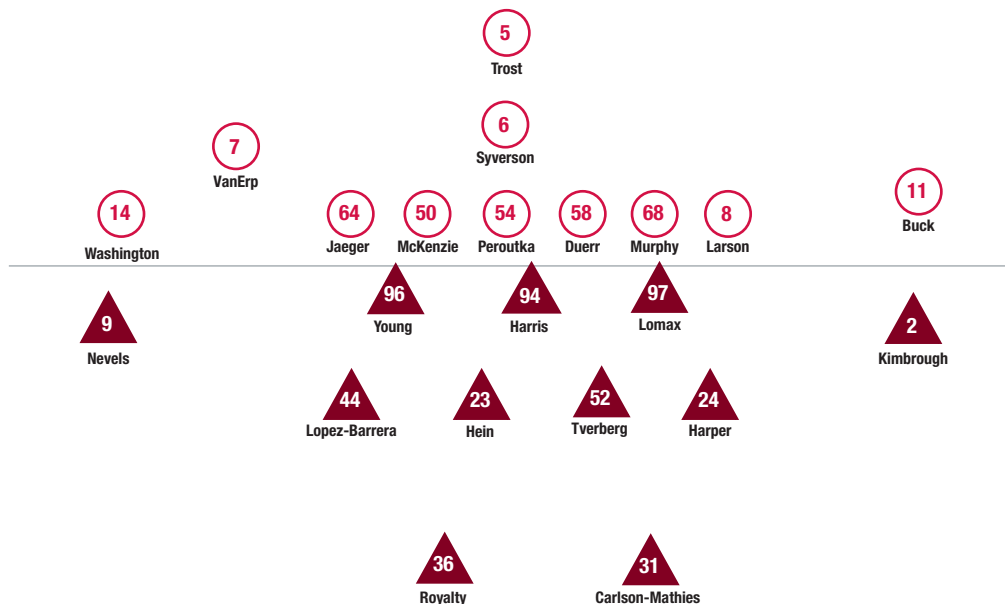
5
Trost

6
Syverson

7
VanErp

14
Washington

64
Jaeger

50
McKenzie

54
Peroutka

58
Duerr

68
Murphy

8
Larson

11
Buck

96
Young

94
Harris

97
Lomax

9
Nevels

2
Kimbrough

44
Lopez-Barrera

23
Hein

52
Tverberg

24
Harper

36
Royalty

31
Carlson-Mathies